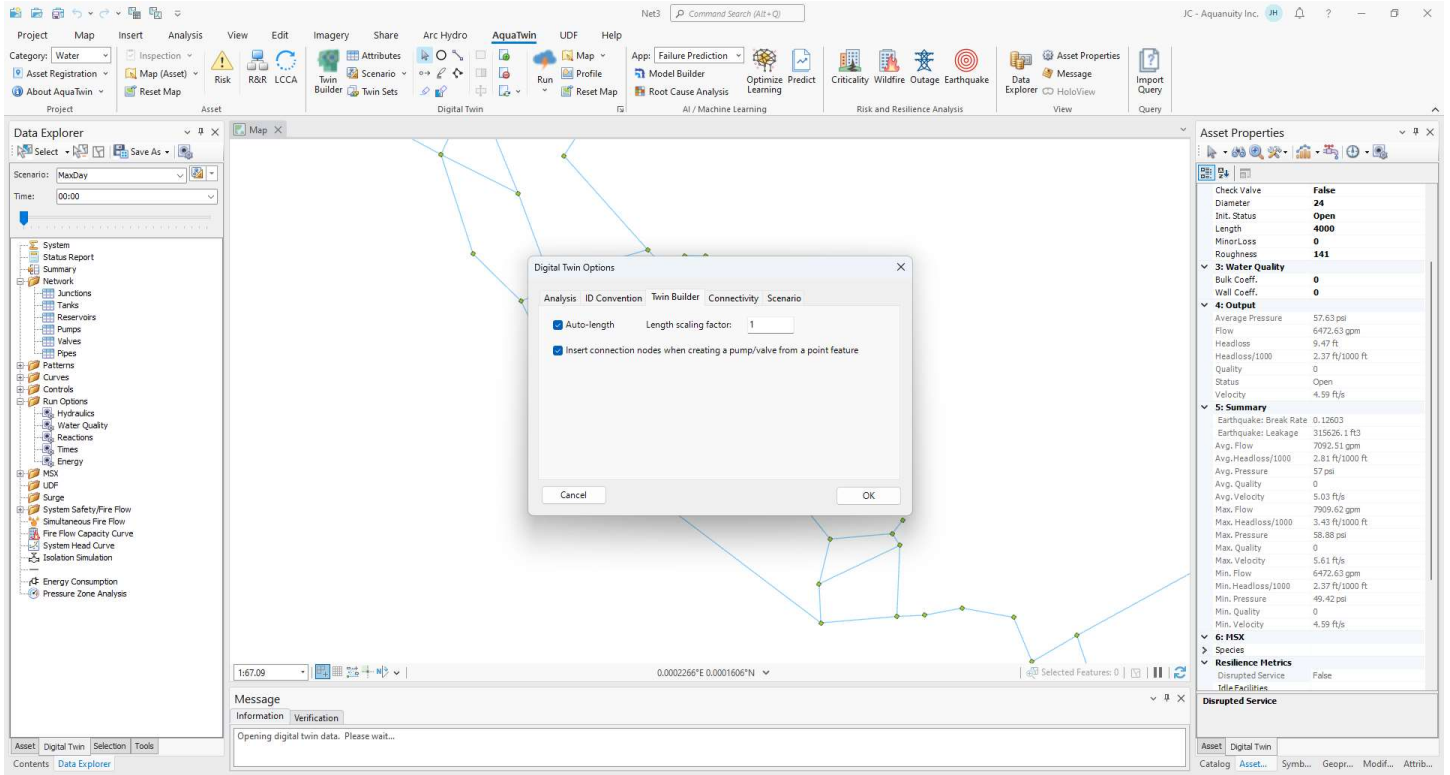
Net3 Command Search (Alt+Q)
JC - Aquanuity Inc. JH ?

Project Map Insert Analysis View Edit Imagery Share Arc Hydro AquaTwin UDF Help

Category: Water
Asset Registration
About AquaTwin
Project
Inspection
Map (Asset)
Reset Map
Risk R&R LCCA
Asset
Twin Builder
Attributes
Scenario
Twin Sets
Digital Twin
Run
Map
Profile
Reset Map
App: Failure Prediction
Model Builder
Root Cause Analysis
Optimize Learning
Predict
AI / Machine Learning
Criticality Wildfire Outage Earthquake
Risk and Resilience Analysis
Data Explorer
Asset Properties
Message
HoloView
View
Import Query
Query

Data Explorer
Select Save As
Scenario: MaxDay
Time: 00:00
System
Status Report
Summary
Network
Junctions
Tanks
Reservoirs
Pumps
Valves
Pipes
Patterns
Curves
Controls
Run Options
Hydraulics
Water Quality
Reactions
Times
Energy
MSX
UDF
Surge
System Safety/Fire Flow
Simultaneous Fire Flow
Fire Flow Capacity Curve
System Head Curve
Isolation Simulation
Energy Consumption
Pressure Zone Analysis
Asset Digital Twin Selection Tools
Contents Data Explorer

Map

Digital Twin Options
Analysis ID Convention Twin Builder Connectivity Scenario
Auto-length Length scaling factor: 1
Insert connection nodes when creating a pump/valve from a point feature
Cancel OK

1:67.09
0.0002266°E 0.0001606°N
Selected Features: 0

Message
Information Verification
Opening digital twin data. Please wait...

Asset Properties
| Check Valve | False |
|---|---|
| Diameter | 24 |
| Init. Status | Open |
| Length | 4000 |
| MinorLoss | 0 |
| Roughness | 141 |
| 3: Water Quality | |
| Bulk Coeff. | 0 |
| Wall Coeff. | 0 |
| 4: Output | |
| Average Pressure | 57.63 psi |
| Flow | 6472.63 gpm |
| Headloss | 9.47 ft |
| Headloss/1000 | 2.37 ft/1000 ft |
| Quality | 0 |
| Status | Open |
| Velocity | 4.59 ft/s |
| 5: Summary | |
| Earthquake: Break Rate | 0.12603 |
| Earthquake: Leakage | 315626.1 ft3 |
| Avg. Flow | 7092.51 gpm |
| Avg.Headloss/1000 | 2.81 ft/1000 ft |
| Avg. Pressure | 57 psi |
| Avg. Quality | 0 |
| Avg. Velocity | 5.03 ft/s |
| Max. Flow | 7909.62 gpm |
| Max. Headloss/1000 | 3.43 ft/1000 ft |
| Max. Pressure | 58.88 psi |
| Max. Quality | 0 |
| Max. Velocity | 5.61 ft/s |
| Min. Flow | 6472.63 gpm |
| Min. Headloss/1000 | 2.37 ft/1000 ft |
| Min. Pressure | 49.42 psi |
| Min. Quality | 0 |
| Min. Velocity | 4.59 ft/s |
| 6: MSX | |
| Species | |
| Resilience Metrics | |
| Disrupted Service | False |
| Idle Facilities | |
Disrupted Service
Asset Digital Twin
Catalog Asset... Symb... Geopr... Modif... Attrib...